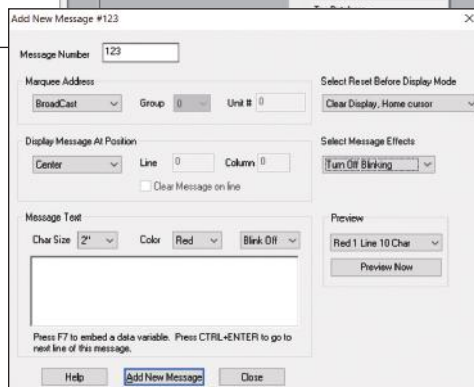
Add New Message #123

×

Message Number 123

Marquee Address

BroadCast

Group 0

Unit # 0

Select Reset Before Display Mode

Clear Display, Home cursor

Display Message At Position

Center

Line 0

Column 0

Clear Message on line

Select Message Effects

Turn Off Blinking

Message Text

Char Size 2"

Color Red

Blink Off

Preview

Red 1 Line 10 Char

Preview Now

Press F7 to embed a data variable. Press CTRL+ENTER to go to next line of this message.

Help

Add New Message

Close